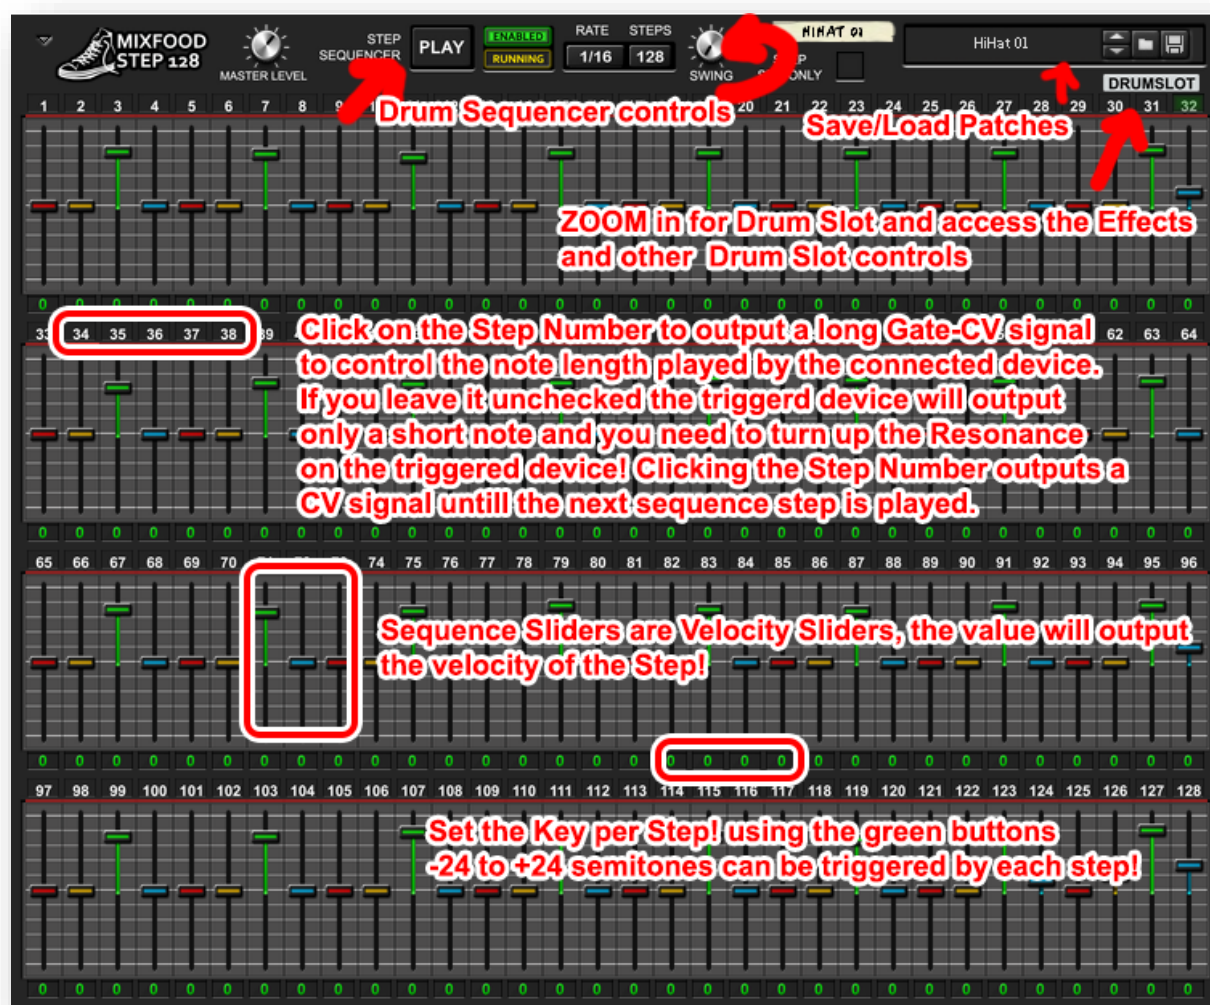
MIXFOOD STEP 128

MASTER LEVEL

STEP SEQUENCER

PLAY

ENABLED

RUNNING

RATE 1/16

STEPS 128

SWING

HIHAT 01

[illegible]P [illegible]ONLY

HiHat 01

DRUMSLOT

1 2 3 4 5 6 7 8 9 20 21 22 23 24 25 26 27 28 29 30 31 32

Drum Sequencer controls

Save/Load Patches

ZOOM in for Drum Slot and access the Effects and other Drum Slot controls

33 34 35 36 37 38 39 62 63 64

Click on the Step Number to output a long Gate-CV signal to control the note length played by the connected device. If you leave it unchecked the triggerd device will output only a short note and you need to turn up the Resonance on the triggered device! Clicking the Step Number outputs a CV signal untill the next sequence step is played.

65 66 67 68 69 70 74 75 76 77 78 79 80 81 82 83 84 85 86 87 88 89 90 91 92 93 94 95 96

Sequence Sliders are Velocity Sliders, the value will output the velocity of the Step!

97 98 99 100 101 102 103 104 105 106 107 108 109 110 111 112 113 114 115 116 117 118 119 120 121 122 123 124 125 126 127 128

Set the Key per Step! using the green buttons -24 to +24 semitones can be triggered by each step!